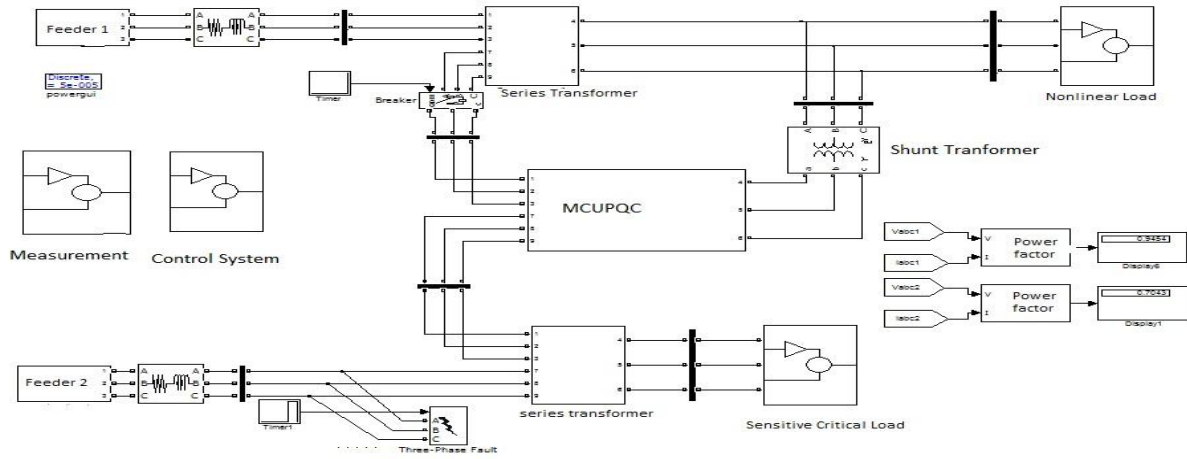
Feeder 1

Discrete, = 5e-005
powergui

Timer

Breaker

Series Transformer

Nonlinear Load

Shunt Tranformer

MCUPQC

Measurement

Control System

Vabc1

Iabc1

Power factor

0.9454

Display6

Vabc2

Iabc2

Power factor

0.7043

Display1

Feeder 2

Timer1

Three-Phase Fault

series transformer

Sensitive Critical Load